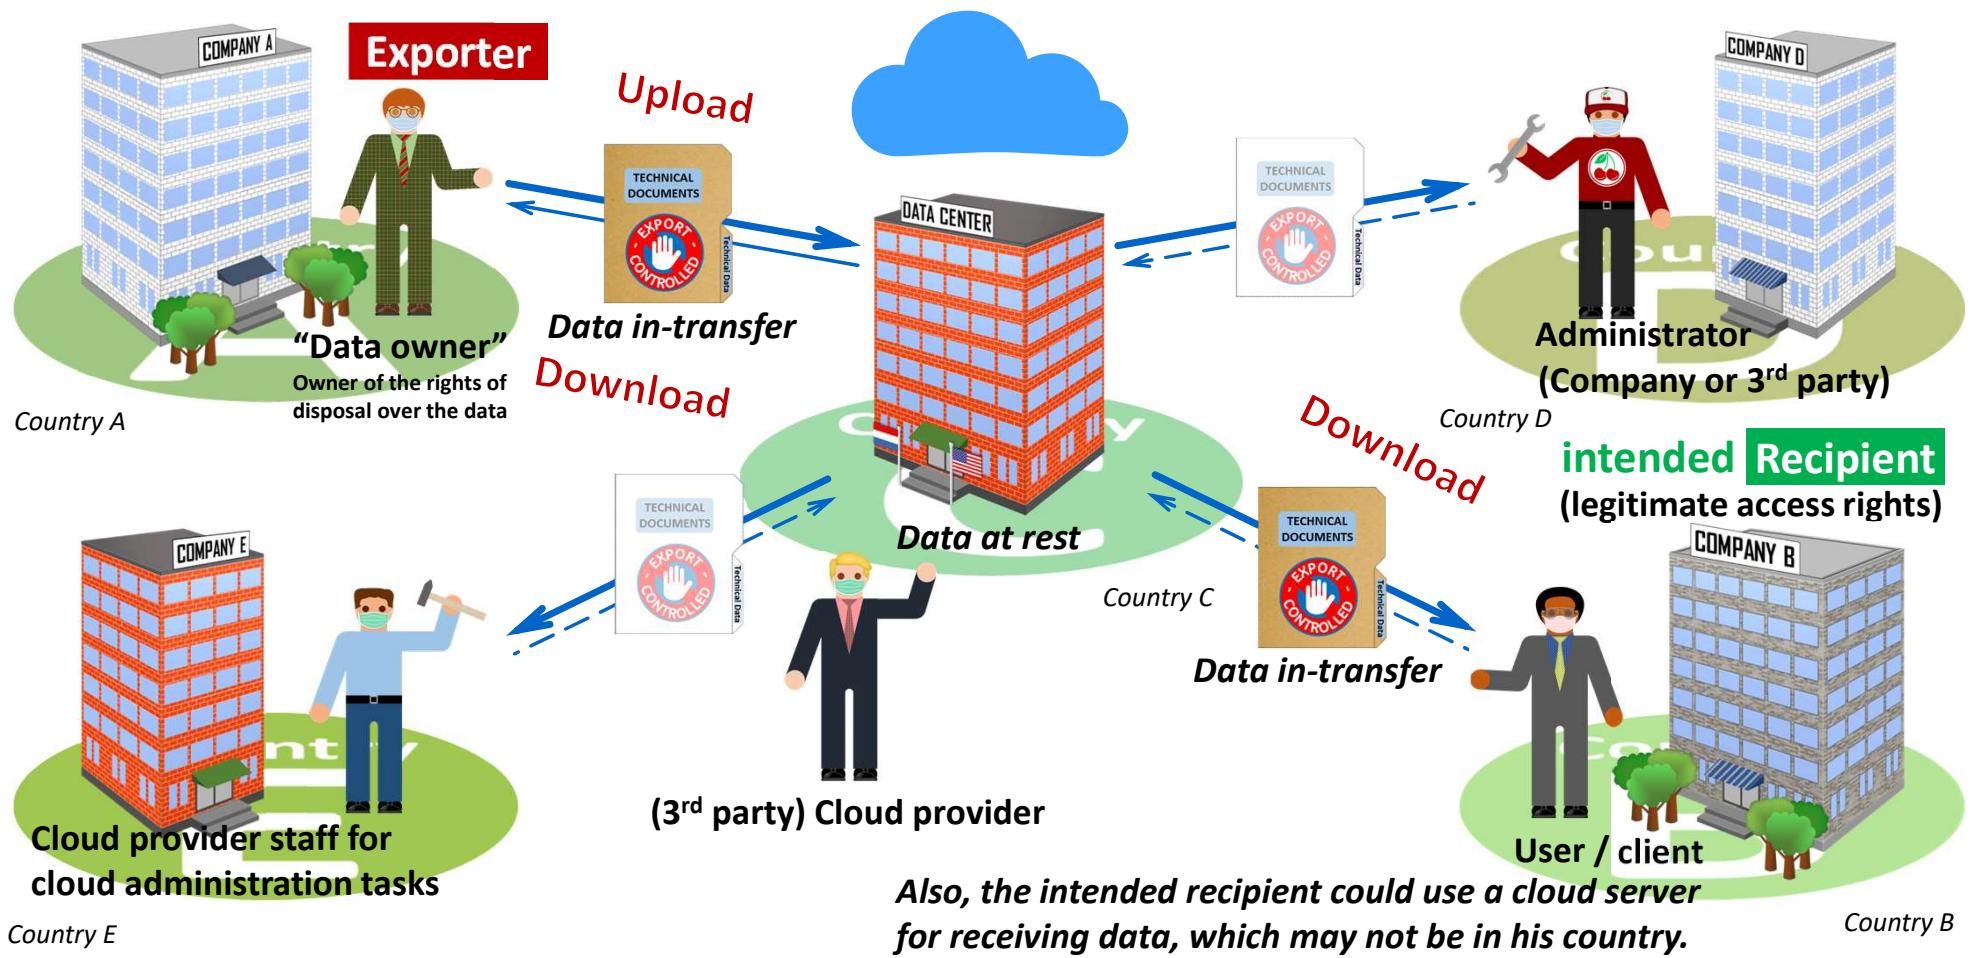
COMPANY A

Exporter

Upload

TECHNICAL DOCUMENTS

EXPORT CONTROLLED

Technical Data

Data in-transfer

"Data owner"

Owner of the rights of disposal over the data

Country A

Download

DATA CENTER

Data at rest

Country C

TECHNICAL DOCUMENTS

EXPORT CONTROLLED

Technical Data

COMPANY D

Administrator

(Company or 3$^{rd}$ party)

Country D

Download

intended Recipient

(legitimate access rights)

COMPANY E

TECHNICAL DOCUMENTS

EXPORT CONTROLLED

Technical Data

Cloud provider staff for cloud administration tasks

Country E

(3$^{rd}$ party) Cloud provider

TECHNICAL DOCUMENTS

EXPORT CONTROLLED

Technical Data

Data in-transfer

COMPANY B

User / client

Also, the intended recipient could use a cloud server for receiving data, which may not be in his country.

Country B